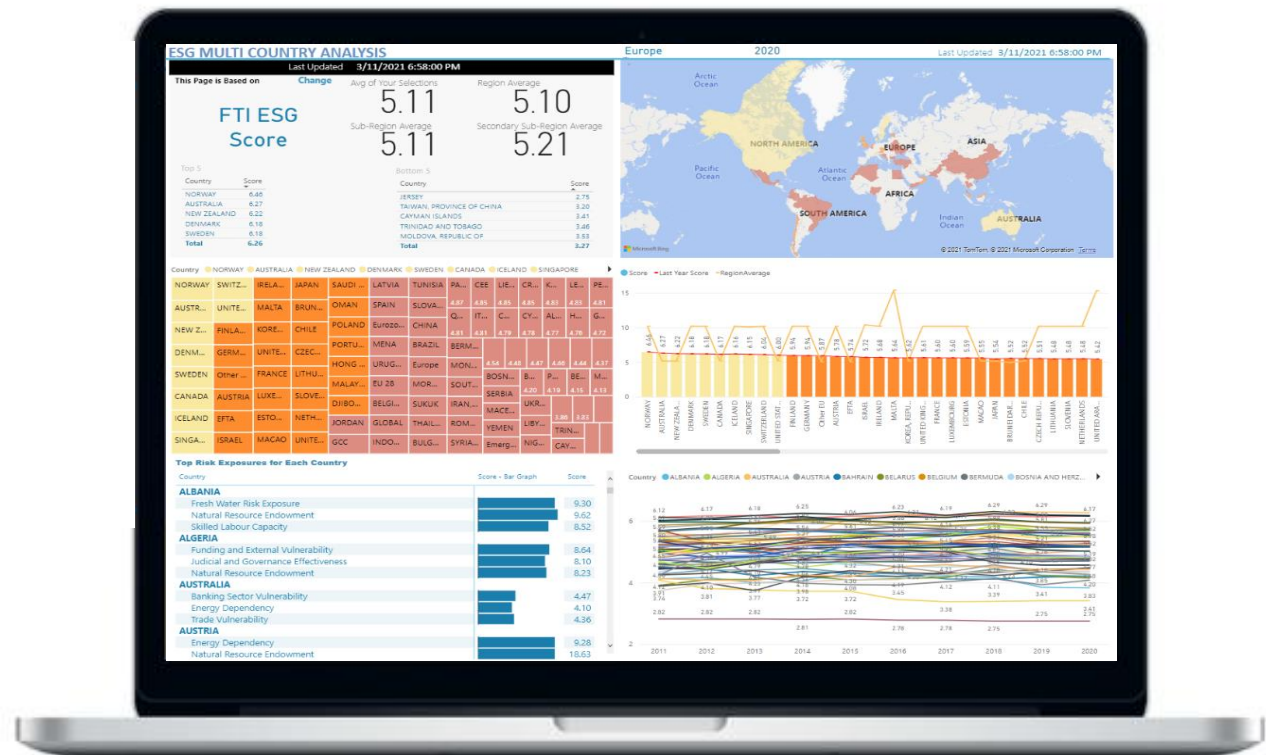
ESG MULTI COUNTRY ANALYSIS

Europe 2020 Last Updated 3/11/2021 6:58:00 PM

Last Updated 3/11/2021 6:58:00 PM

This Page is Based on Change

FTI ESG Score

Avg of Your Selections
5.11

Region Average
5.10

Sub-Region Average
5.11

Secondary Sub-Region Average
5.21

Top 5

| Country | Score |
|---|---|
| NORWAY | 6.46 |
| AUSTRALIA | 6.27 |
| NEW ZEALAND | 6.22 |
| DENMARK | 6.18 |
| SWEDEN | 6.18 |
| Total | 6.26 |

Bottom 5

| Country | Score |
|---|---|
| JERSEY | 2.75 |
| TAIWAN, PROVINCE OF CHINA | 3.20 |
| CAYMAN ISLANDS | 3.41 |
| TRINIDAD AND TOBAGO | 3.46 |
| MOLDOVA, REPUBLIC OF | 3.53 |
| Total | 3.27 |

Arctic Ocean
NORTH AMERICA
EUROPE
ASIA
Pacific Ocean
Atlantic Ocean
AFRICA
SOUTH AMERICA
Indian Ocean
AUSTRALIA
Microsoft Bing
© 2021 TomTom, © 2021 Microsoft Corporation Terms

Country NORWAY AUSTRALIA NEW ZEALAND DENMARK SWEDEN CANADA ICELAND SINGAPORE

NORWAY SWITZ... IRELA... JAPAN SAUDI ... LATVIA TUNISIA PA... CEE LI... CR... K... LE... PE...
4.87 4.85 4.85 4.85 4.85 4.85
AUSTR... UNITE... MALTA BRUN... OMAN SPAIN SLOVA... Q... IT... C... AT... H... S...
4.81 4.81 4.79 4.78 4.77 4.75
NEW Z... FINLA... KORE... CHILE POLAND Eurozo... CHINA
DENM... GERM... UNITE... CZEC... PORTU... MENA BRAZIL BERM...
SWEDEN Other ... FRANCE LITHU... HONG ... URUG... Europe MON... 4.54 4.48 4.47 4.46 4.44
CANADA AUSTRIA LUXE... SLOVE... MALAY... EU 28 MOR... SOUT... BOSN... B... P... BE...
4.20 4.19 4.17
ICELAND EFTA ESTO... NETH... DJIBO... BELGI... SUKUK IRAN... SERBIA UKR...
SINGA... ISRAEL MACAO UNITE... JORDAN GLOBAL THAIL... ROM... MACE... LIBY... 3.88 3.83
GCC INDO... BULG... SYRIA... YEMEN TRIN... Emerg... NIG... CAY...

Score Last Year Score RegionAverage

15
10
5
0

6.46 6.27 6.22 6.18 6.18 6.16 6.15 6.04 5.94 5.94 5.87 5.78 5.74 5.72 5.68 5.68 5.64 5.62 5.61 5.61 5.60 5.59 5.55 5.54 5.52 5.52 5.51 5.48 5.48 5.42

NORWAY AUSTRALIA NEW ZEALA... DENMARK SWEDEN CANADA ICELAND SINGAPORE SWITZERLAND UNITED STAT... FINLAND GERMANY Other EU AUSTRIA EFTA ISRAEL IRELAND MALTA KOREA, REPU... UNITED KING... FRANCE LUXEMBOURG ESTONIA MACAO JAPAN BRUNEI DAR... CHILE CZECH REPU... LITHUANIA SLOVENIA NETHERLANDS UNITED ARA...

Top Risk Exposures for Each Country

| Country | Score - Bar Graph | Score |
|---|---|---|
| ALBANIA | | |
| Fresh Water Risk Exposure | | 9.30 |
| Natural Resource Endowment | | 9.62 |
| Skilled Labour Capacity | | 8.52 |
| ALGERIA | | |
| Funding and External Vulnerability | | 8.64 |
| Judicial and Governance Effectiveness | | 8.10 |
| Natural Resource Endowment | | 8.23 |
| AUSTRALIA | | |
| Banking Sector Vulnerability | | 4.47 |
| Energy Dependency | | 4.10 |
| Trade Vulnerability | | 4.36 |
| AUSTRIA | | |
| Energy Dependency | | 9.28 |
| Natural Resource Endowment | | 18.63 |

Country ALBANIA ALGERIA AUSTRALIA AUSTRIA BAHRAIN BELARUS BELGIUM BERMUDA BOSNIA AND HERZ...

6.12 4.17 6.18 6.25 6.23 6.19 6.29 6.29 6.17
6
4
3.93 3.74 3.77 3.72 3.98 3.65 4.12 4.11 3.39 3.41 3.83
2.82 2.82 2.82 2.81 2.82 2.78 3.38 2.78 2.75 2.75 2.63 2.61

2011 2012 2013 2014 2015 2016 2017 2018 2019 2020